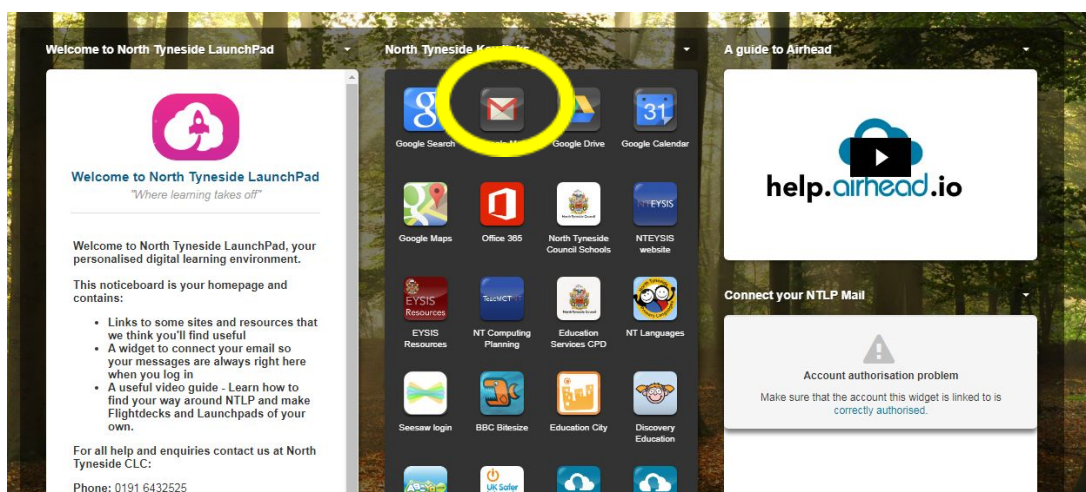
Welcome to North Tyneside LaunchPad

North Tyneside Ke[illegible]

A guide to Airhead

Welcome to North Tyneside LaunchPad

"Where learning takes off"

Welcome to North Tyneside LaunchPad, your personalised digital learning environment.

This noticeboard is your homepage and contains:

- Links to some sites and resources that we think you'll find useful
- A widget to connect your email so your messages are always right here when you log in
- A useful video guide - Learn how to find your way around NTLP and make Flightdecks and Launchpads of your own.

For all help and enquiries contact us at North Tyneside CLC:

Phone: 0191 6432525

Google Search

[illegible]

Google Drive

31

Google Calendar

Google Maps

Office 365

North Tyneside Council Schools

NTEYSIS

NTEYSIS website

EYSIS Resources

EYSIS Resources

TeachCT

NT Computing Planning

Education Services CPD

NT Languages

Seesaw login

BBC Bitesize

Education City

Discovery Education

UK Safer

help.airhead.io

Connect your NTLP Mail

Account authorisation problem

Make sure that the account this widget is linked to is correctly authorised.